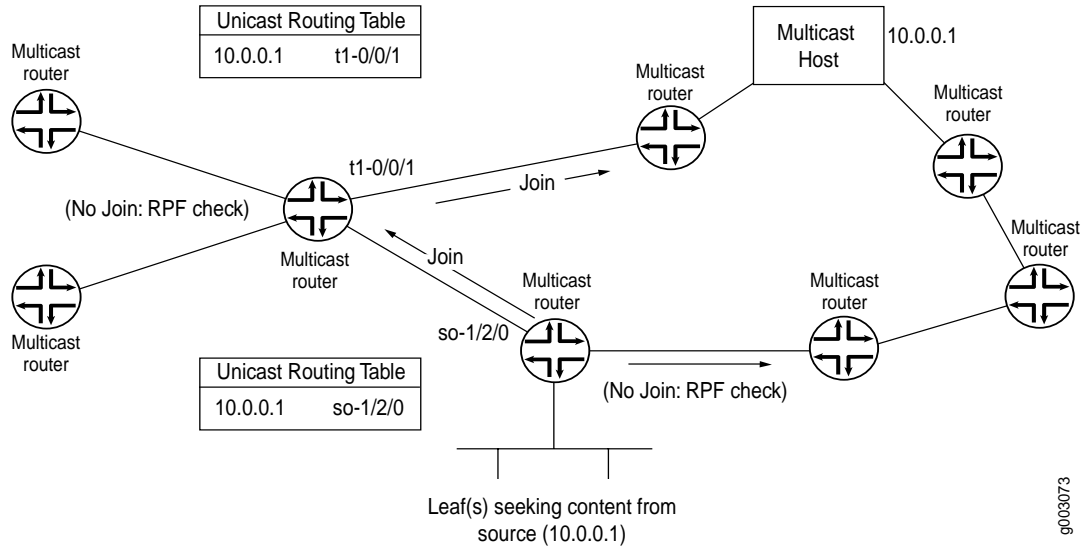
| Unicast Routing Table | |
|---|---|
| 10.0.0.1 | t1-0/0/1 |

Multicast router

Multicast Host

10.0.0.1

Multicast router

Multicast router

t1-0/0/1

Join

(No Join: RPF check)

Multicast router

Multicast router

Join

Multicast router

Multicast router

Multicast router

Multicast router

so-1/2/0

| Unicast Routing Table | |
|---|---|
| 10.0.0.1 | so-1/2/0 |

(No Join: RPF check)

Leaf(s) seeking content from source (10.0.0.1)

g003073